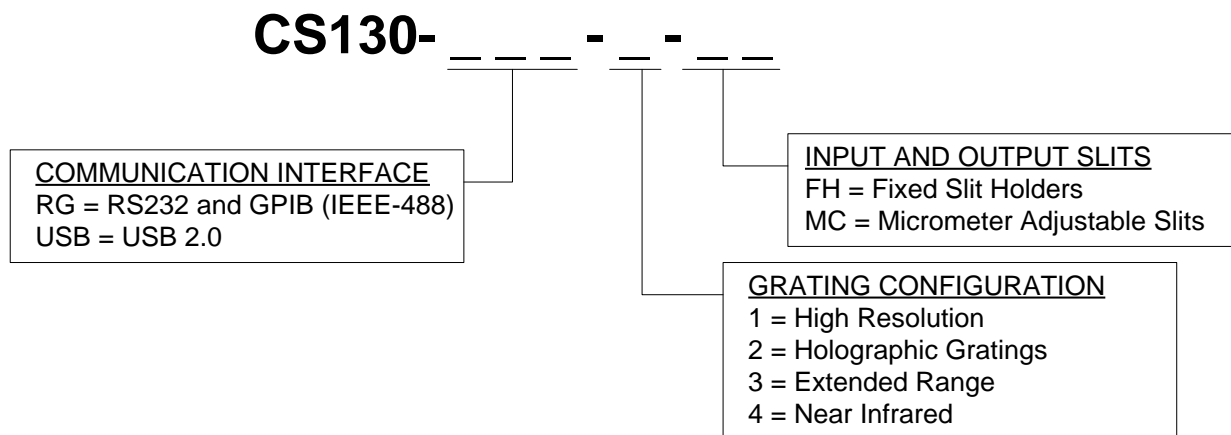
CS130- _ _ _ - _ - _ _

COMMUNICATION INTERFACE
RG = RS232 and GPIB (IEEE-488)
USB = USB 2.0

INPUT AND OUTPUT SLITS
FH = Fixed Slit Holders
MC = Micrometer Adjustable Slits

GRATING CONFIGURATION
1 = High Resolution
2 = Holographic Gratings
3 = Extended Range
4 = Near Infrared